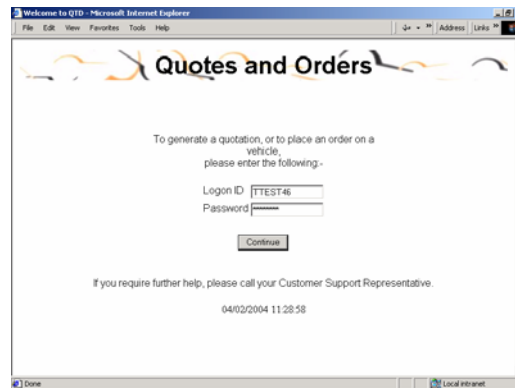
Welcome to QTD - Microsoft Internet Explorer

File Edit View Favorites Tools Help

Address Links »

Quotes and Orders

To generate a quotation, or to place an order on a vehicle, please enter the following:-

Logon ID TTEST46

Password ••••••••

Continue

If you require further help, please call your Customer Support Representative.

04/02/2004 11:28:58

Done

Local intranet